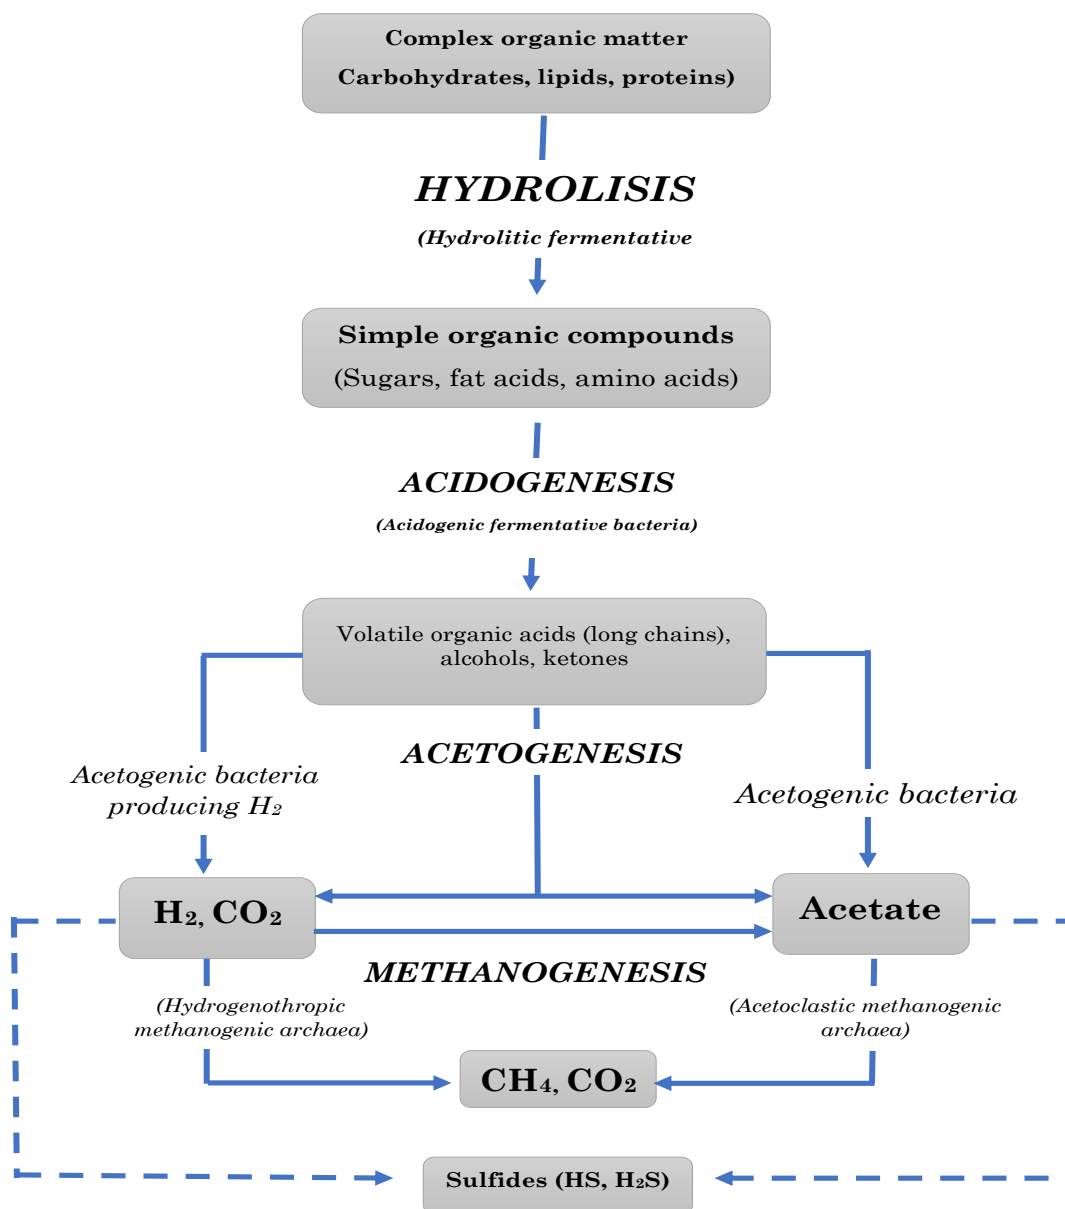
Complex organic matter
Carbohydrates, lipids, proteins)

HYDROLISIS
(Hydrolitic fermentative

Simple organic compounds
(Sugars, fat acids, amino acids)

ACIDOGENESIS
(Acidogenic fermentative bacteria)

Volatile organic acids (long chains), alcohols, ketones

ACETOGENESIS

Acetogenic bacteria producing $H_2$

Acetogenic bacteria

$H_2$, $CO_2$

Acetate

METHANOGENESIS

(Hydrogenothropic methanogenic archaea)

(Acetoclastic methanogenic archaea)

$CH_4$, $CO_2$

Sulfides (HS, $H_2S$)